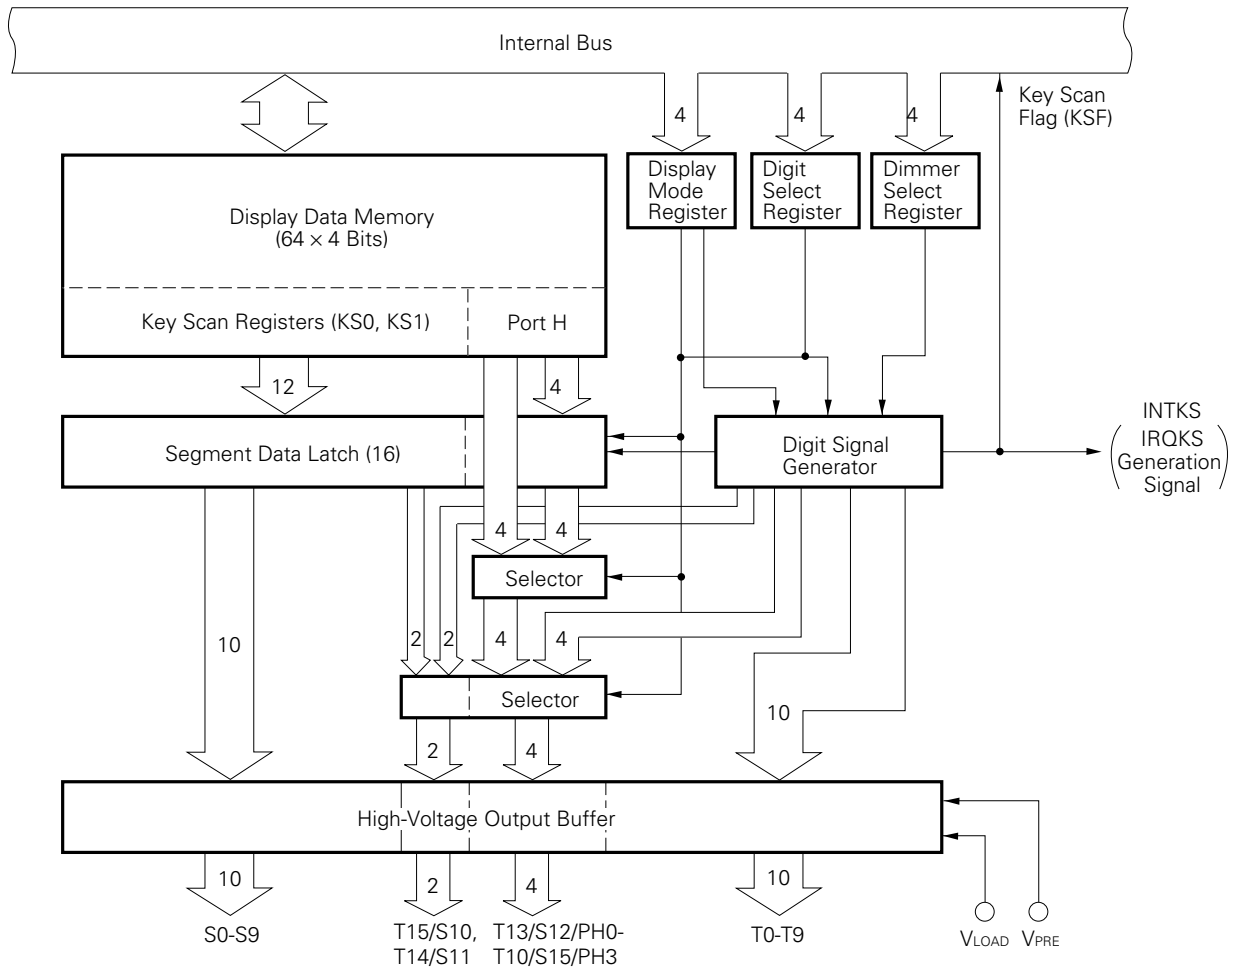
Internal Bus

4
4
4

Key Scan Flag (KSF)

Display Data Memory (64 × 4 Bits)

Key Scan Registers (KS0, KS1)

Port H

Display Mode Register

Digit Select Register

Dimmer Select Register

12

4

Segment Data Latch (16)

Digit Signal Generator

INTKS
IRQKS
Generation
Signal

4
4

Selector

10

2
2
4
4

Selector

10

2
4

High-Voltage Output Buffer

10
2
4
10

S0-S9
T15/S10, T14/S11
T13/S12/PH0-T10/S15/PH3
T0-T9
$V_{LOAD}$
$V_{PRE}$